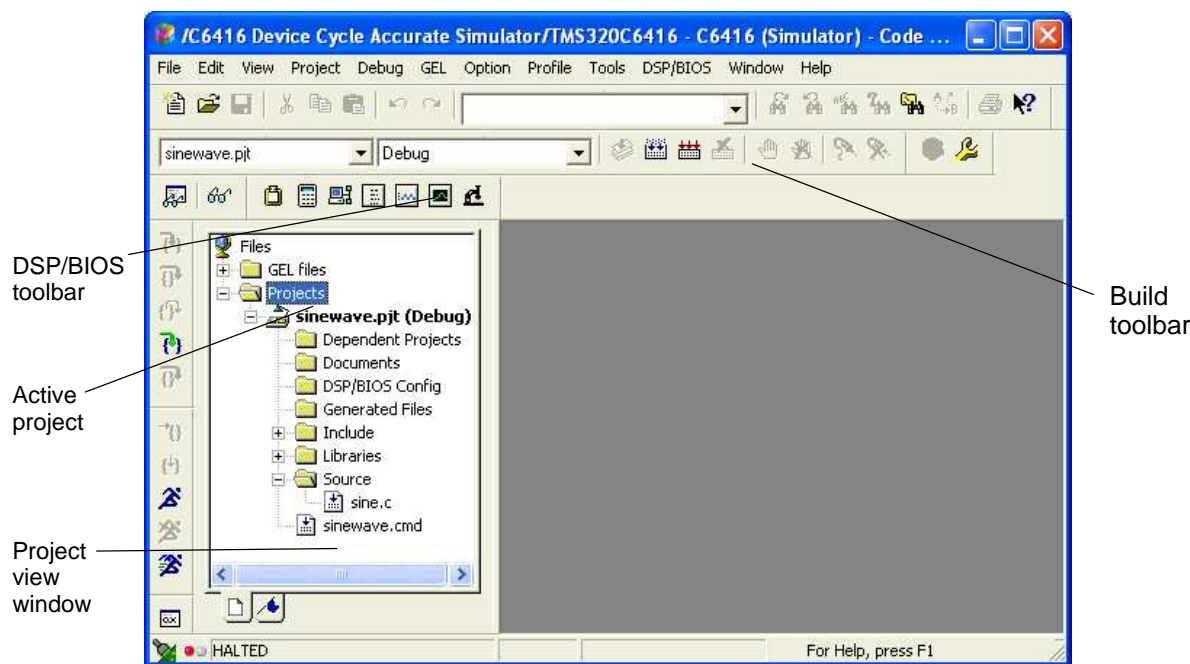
/C6416 Device Cycle Accurate Simulator/TMS320C6416 - C6416 (Simulator) - Code ...

File Edit View Project Debug GEL Option Profile Tools DSP/BIOS Window Help

sinewave.pjt
Debug

Files
GEL files
Projects
sinewave.pjt (Debug)
Dependent Projects
Documents
DSP/BIOS Config
Generated Files
Include
Libraries
Source
sine.c
sinewave.cmd

HALTED
For Help, press F1

DSP/BIOS toolbar

Active project

Project view window

Build toolbar